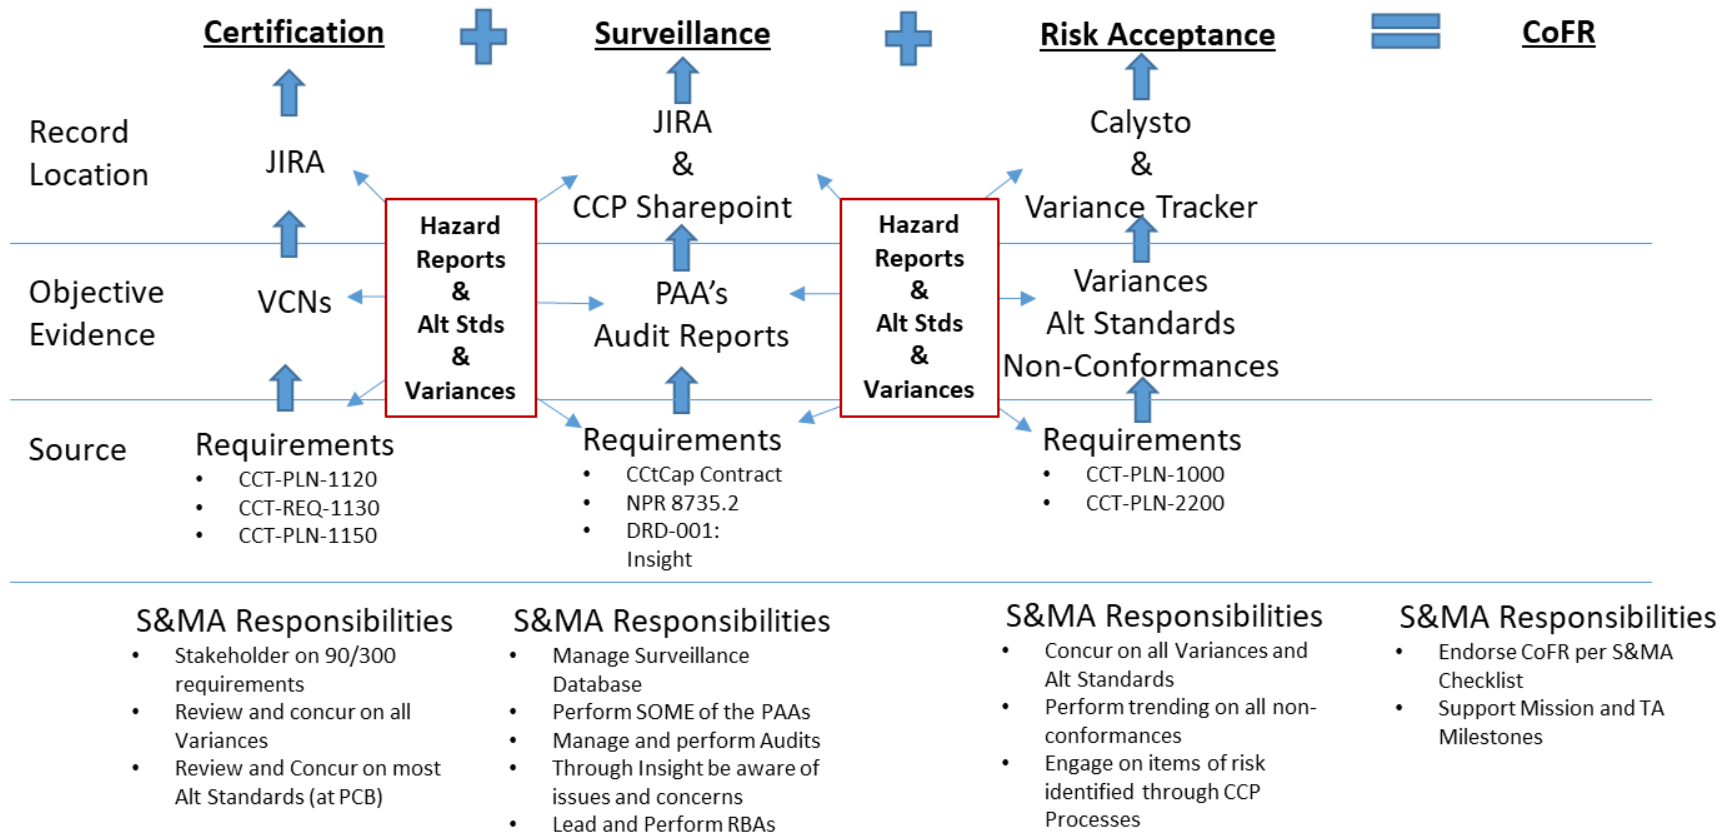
Certification

Surveillance

Risk Acceptance

CoFR

Record Location

JIRA

JIRA & CCP Sharepoint

Calysto & Variance Tracker

Hazard Reports & Alt Stds & Variances

Hazard Reports & Alt Stds & Variances

Objective Evidence

VCNs

PAA's Audit Reports

Variances Alt Standards Non-Conformances

Source

Requirements
- CCT-PLN-1120
- CCT-REQ-1130
- CCT-PLN-1150

Requirements
- CCtCap Contract
- NPR 8735.2
- DRD-001: Insight

Requirements
- CCT-PLN-1000
- CCT-PLN-2200

S&MA Responsibilities
- Stakeholder on 90/300 requirements
- Review and concur on all Variances
- Review and Concur on most Alt Standards (at PCB)

S&MA Responsibilities
- Manage Surveillance Database
- Perform SOME of the PAAs
- Manage and perform Audits
- Through Insight be aware of issues and concerns
- Lead and Perform RBAs

S&MA Responsibilities
- Concur on all Variances and Alt Standards
- Perform trending on all non-conformances
- Engage on items of risk identified through CCP Processes

S&MA Responsibilities
- Endorse CoFR per S&MA Checklist
- Support Mission and TA Milestones